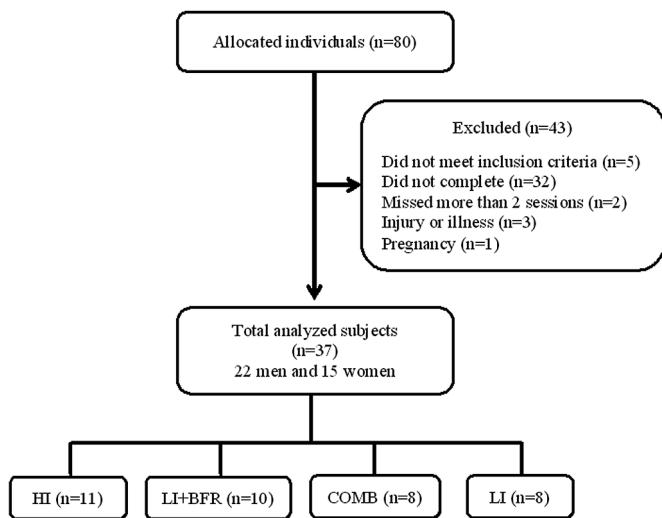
Allocated individuals (n=80)

Excluded (n=43)

Did not meet inclusion criteria (n=5)
Did not complete (n=32)
Missed more than 2 sessions (n=2)
Injury or illness (n=3)
Pregnancy (n=1)

Total analyzed subjects
(n=37)
22 men and 15 women

HI (n=11)

LI+BFR (n=10)

COMB (n=8)

LI (n=8)